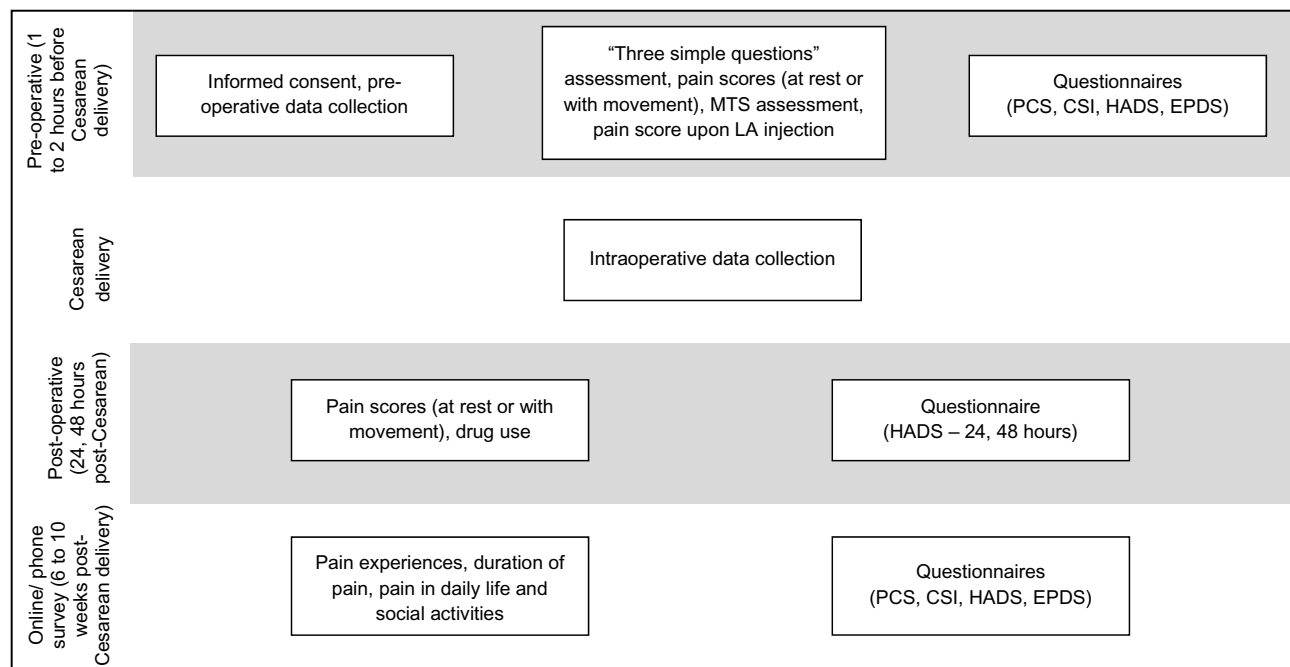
Pre-operative (1 to 2 hours before Cesarean delivery)

Informed consent, pre-operative data collection

“Three simple questions” assessment, pain scores (at rest or with movement), MTS assessment, pain score upon LA injection

Questionnaires (PCS, CSI, HADS, EPDS)

Cesarean delivery

Intraoperative data collection

Post-operative (24, 48 hours post-Cesarean)

Pain scores (at rest or with movement), drug use

Questionnaire (HADS – 24, 48 hours)

Online/ phone survey (6 to 10 weeks post-Cesarean delivery)

Pain experiences, duration of pain, pain in daily life and social activities

Questionnaires (PCS, CSI, HADS, EPDS)